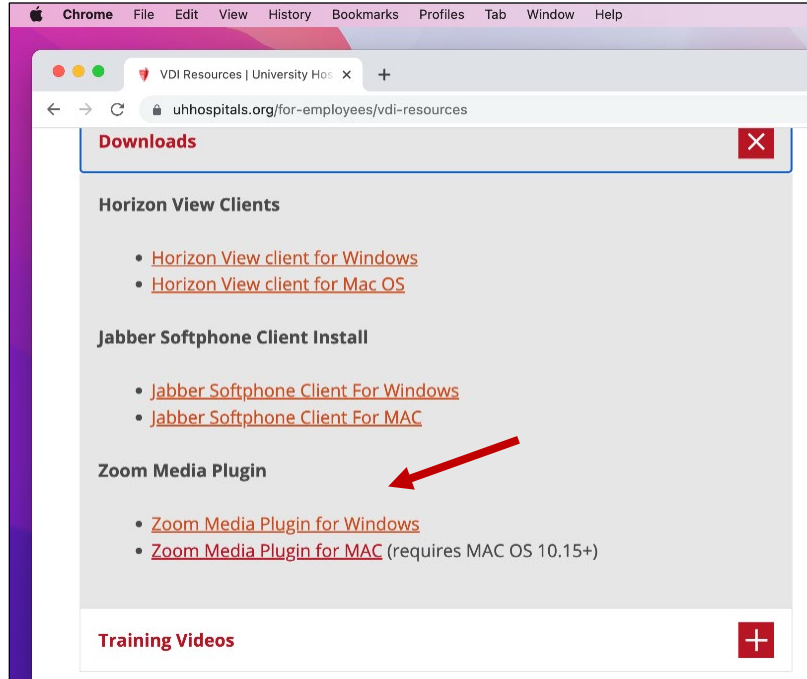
Chrome File Edit View History Bookmarks Profiles Tab Window Help

VDI Resources | University Hos ×

uhhospitals.org/for-employees/vdi-resources

Downloads

Horizon View Clients

- Horizon View client for Windows
- Horizon View client for Mac OS

Jabber Softphone Client Install

- Jabber Softphone Client For Windows
- Jabber Softphone Client For MAC

Zoom Media Plugin

- Zoom Media Plugin for Windows
- Zoom Media Plugin for MAC (requires MAC OS 10.15+)

Training Videos